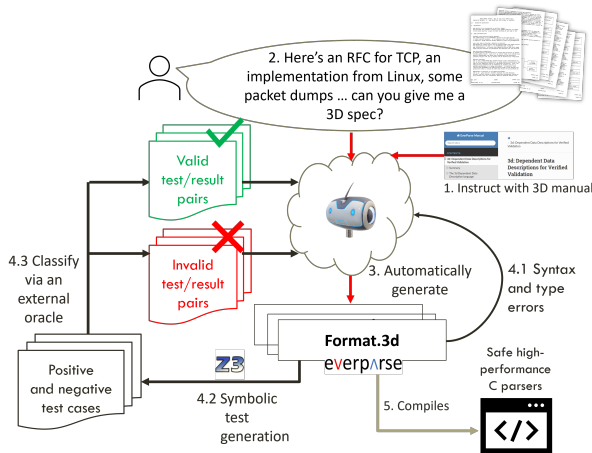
2. Here's an RFC for TCP, an implementation from Linux, some packet dumps … can you give me a 3D spec?

Valid test/result pairs

Invalid test/result pairs

3d: Dependent Data Descriptions for Verified Validation

1. Instruct with 3D manual

4.3 Classify via an external oracle

3. Automatically generate

4.1 Syntax and type errors

Format.3d

everparse

Z3

Positive and negative test cases

4.2 Symbolic test generation

5. Compiles

Safe high-performance C parsers

</>